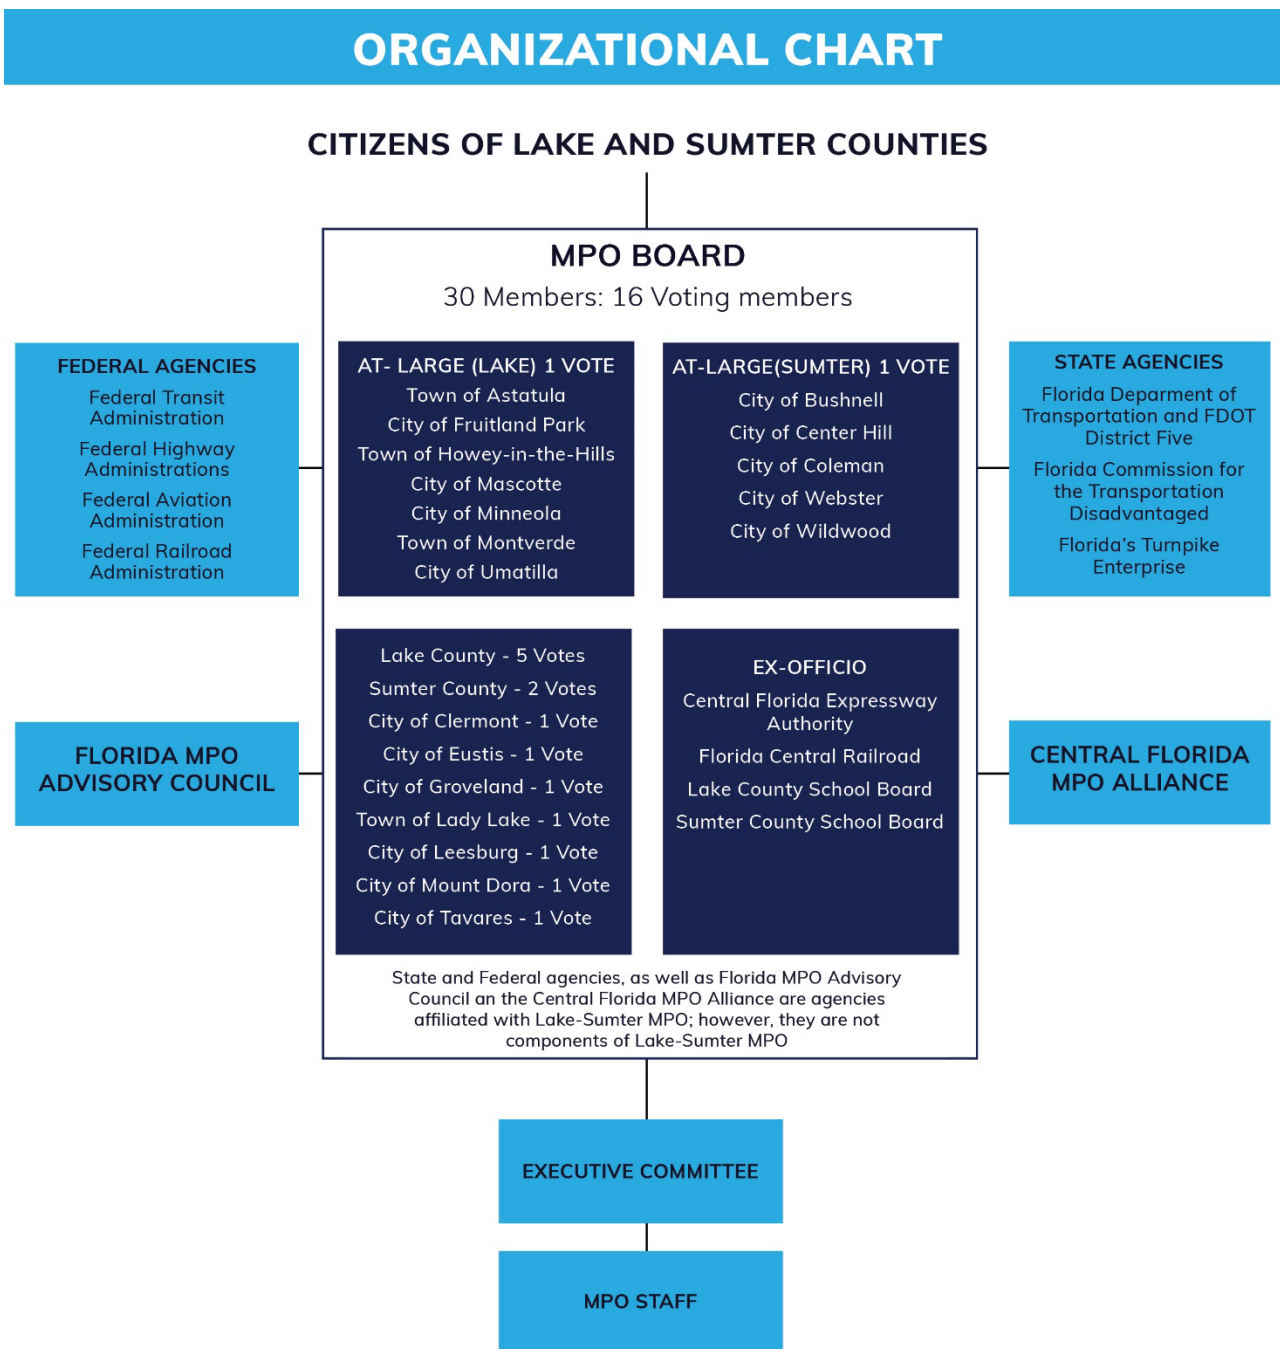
ORGANIZATIONAL CHART

CITIZENS OF LAKE AND SUMTER COUNTIES

MPO BOARD

30 Members: 16 Voting members

FEDERAL AGENCIES

Federal Transit Administration

Federal Highway Administrations

Federal Aviation Administration

Federal Railroad Administration

AT- LARGE (LAKE) 1 VOTE

Town of Astatula

City of Fruitland Park

Town of Howey-in-the-Hills

City of Mascotte

City of Minneola

Town of Montverde

City of Umatilla

AT-LARGE(SUMTER) 1 VOTE

City of Bushnell

City of Center Hill

City of Coleman

City of Webster

City of Wildwood

STATE AGENCIES

Florida Deparment of Transportation and FDOT District Five

Florida Commission for the Transportation Disadvantaged

Florida's Turnpike Enterprise

FLORIDA MPO ADVISORY COUNCIL

Lake County - 5 Votes

Sumter County - 2 Votes

City of Clermont - 1 Vote

City of Eustis - 1 Vote

City of Groveland - 1 Vote

Town of Lady Lake - 1 Vote

City of Leesburg - 1 Vote

City of Mount Dora - 1 Vote

City of Tavares - 1 Vote

EX-OFFICIO

Central Florida Expressway Authority

Florida Central Railroad

Lake County School Board

Sumter County School Board

CENTRAL FLORIDA MPO ALLIANCE

State and Federal agencies, as well as Florida MPO Advisory Council an the Central Florida MPO Alliance are agencies affiliated with Lake-Sumter MPO; however, they are not components of Lake-Sumter MPO

EXECUTIVE COMMITTEE

MPO STAFF